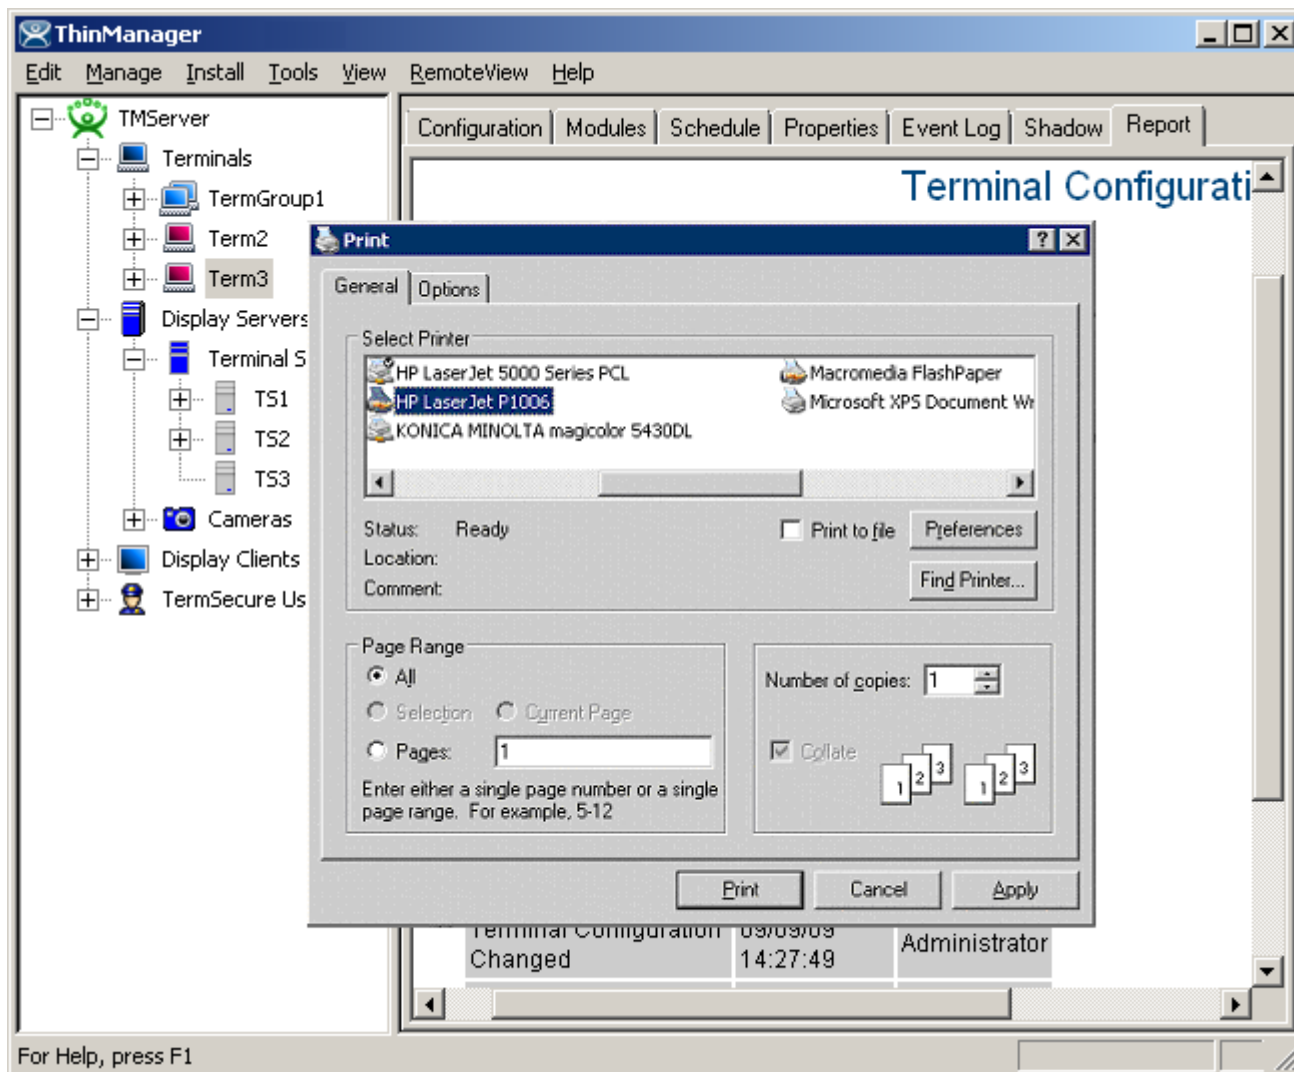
ThinManager

Edit Manage Install Tools View RemoteView Help

TMServer
Terminals
TermGroup1
Term2
Term3
Display Servers
Terminal S
TS1
TS2
TS3
Cameras
Display Clients
TermSecure Us

Configuration Modules Schedule Properties Event Log Shadow Report

Terminal Configurati

Print

General Options

Select Printer

HP LaserJet 5000 Series PCL
HP LaserJet P1006
KONICA MINOLTA magicolor 5430DL
Macromedia FlashPaper
Microsoft XPS Document Wr

Status: Ready
Location:
Comment:

Print to file
Preferences
Find Printer...

Page Range
All
Selection
Current Page
Pages: 1

Enter either a single page number or a single page range. For example, 5-12

Number of copies: 1

Collate

1 2 3 1 2 3

Print Cancel Apply

Changed 14:27:49 Administrator

For Help, press F1